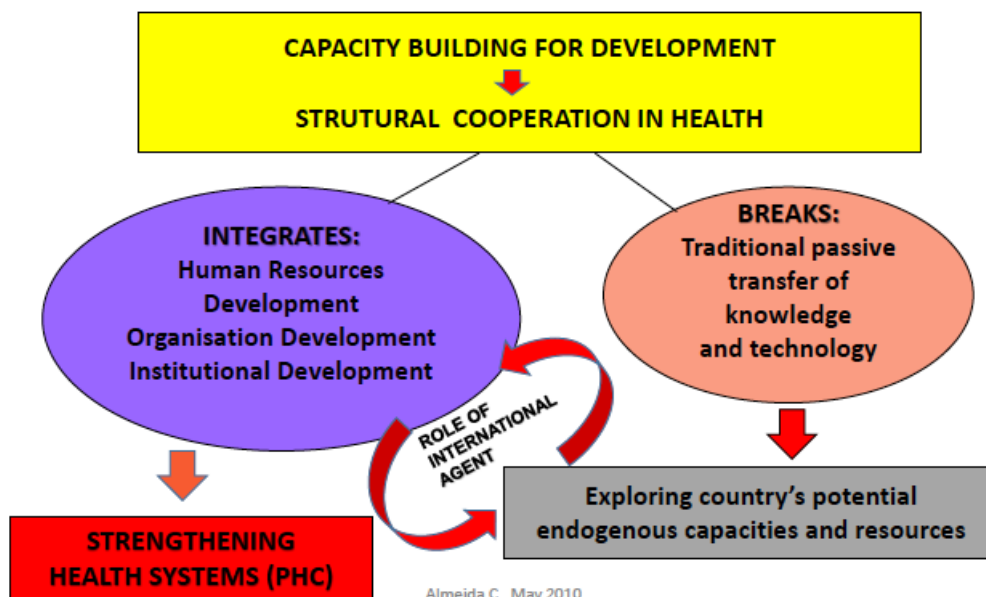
CAPACITY BUILDING FOR DEVELOPMENT

STRUTURAL COOPERATION IN HEALTH

INTEGRATES:
Human Resources Development
Organisation Development
Institutional Development

BREAKS:
Traditional passive transfer of knowledge and technology

ROLE OF INTERNATIONAL AGENT

Exploring country's potential endogenous capacities and resources

STRENGTHENING HEALTH SYSTEMS (PHC)

Almeida C. May 2010